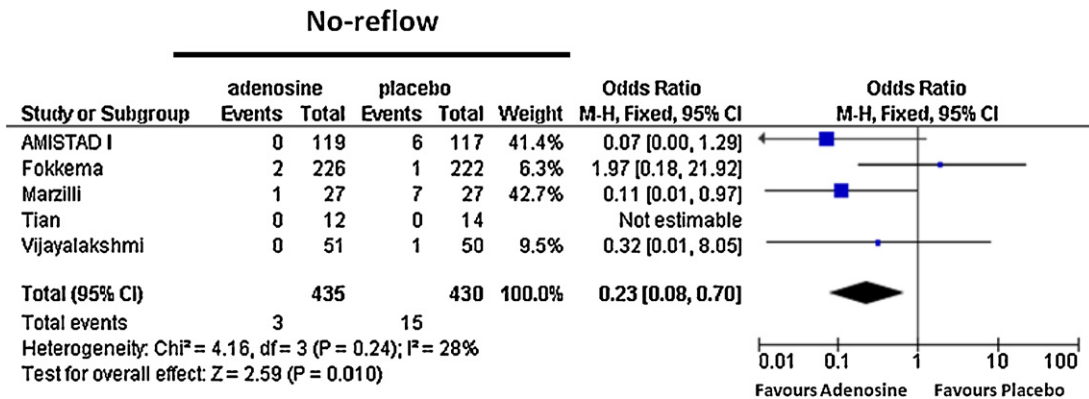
No-reflow

| Study or Subgroup | adenosine Events | adenosine Total | placebo Events | placebo Total | Weight | Odds Ratio M-H, Fixed, 95% CI |
|---|---|---|---|---|---|---|
| AMISTAD I | 0 | 119 | 6 | 117 | 41.4% | 0.07 [0.00, 1.29] |
| Fokkema | 2 | 226 | 1 | 222 | 6.3% | 1.97 [0.18, 21.92] |
| Marzilli | 1 | 27 | 7 | 27 | 42.7% | 0.11 [0.01, 0.97] |
| Tian | 0 | 12 | 0 | 14 | | Not estimable |
| Vijayalakshmi | 0 | 51 | 1 | 50 | 9.5% | 0.32 [0.01, 8.05] |
| Total (95% CI) | | 435 | | 430 | 100.0% | 0.23 [0.08, 0.70] |
| Total events | 3 | | 15 | | | |

Heterogeneity: Chi² = 4.16, df = 3 (P = 0.24); I² = 28%
Test for overall effect: Z = 2.59 (P = 0.010)

Odds Ratio
M-H, Fixed, 95% CI

0.01 0.1 1 10 100
Favours Adenosine Favours Placebo